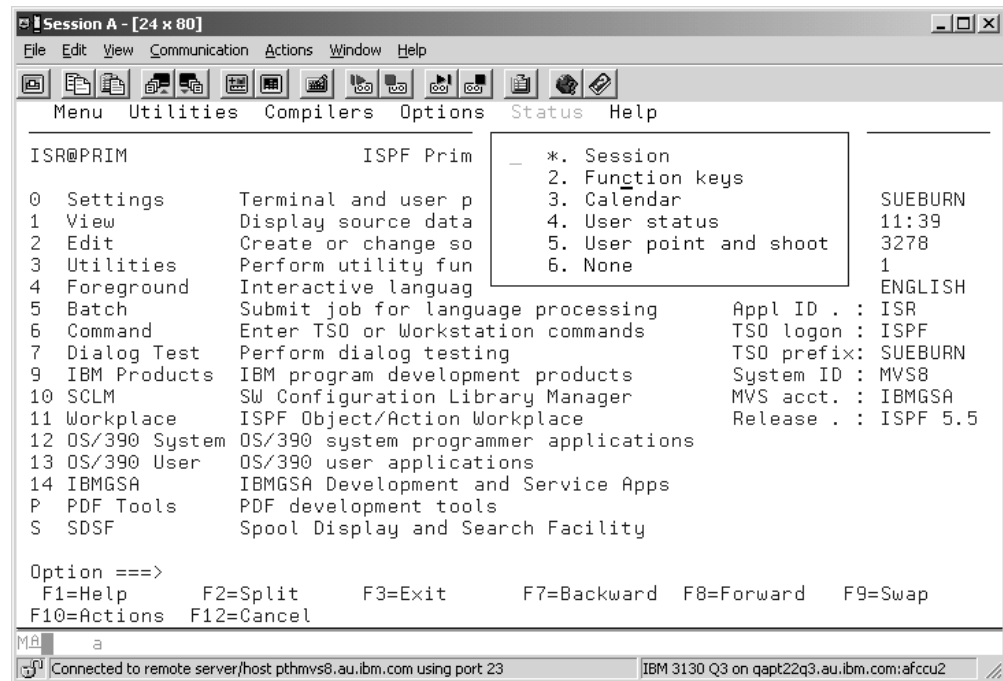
Session A - [24 x 80]
File Edit View Communication Actions Window Help

Menu Utilities Compilers Options Status Help

ISR@PRIM ISPF Prim

_ *. Session
2. Function keys
3. Calendar
4. User status
5. User point and shoot
6. None

0 Settings Terminal and user p SUEBURN
1 View Display source data 11:39
2 Edit Create or change so 3278
3 Utilities Perform utility fun 1
4 Foreground Interactive languag ENGLISH
5 Batch Submit job for language processing Appl ID . : ISR
6 Command Enter TSO or Workstation commands TSO logon : ISPF
7 Dialog Test Perform dialog testing TSO prefix: SUEBURN
9 IBM Products IBM program development products System ID : MVS8
10 SCLM SW Configuration Library Manager MVS acct. : IBMGSA
11 Workplace ISPF Object/Action Workplace Release . : ISPF 5.5
12 OS/390 System OS/390 system programmer applications
13 OS/390 User OS/390 user applications
14 IBMGSA IBMGSA Development and Service Apps
P PDF Tools PDF development tools
S SDSF Spool Display and Search Facility

Option ===>
F1=Help F2=Split F3=Exit F7=Backward F8=Forward F9=Swap
F10=Actions F12=Cancel

MA a

Connected to remote server/host pthmvs8.au.ibm.com using port 23
IBM 3130 Q3 on qapt22q3.au.ibm.com:afccu2